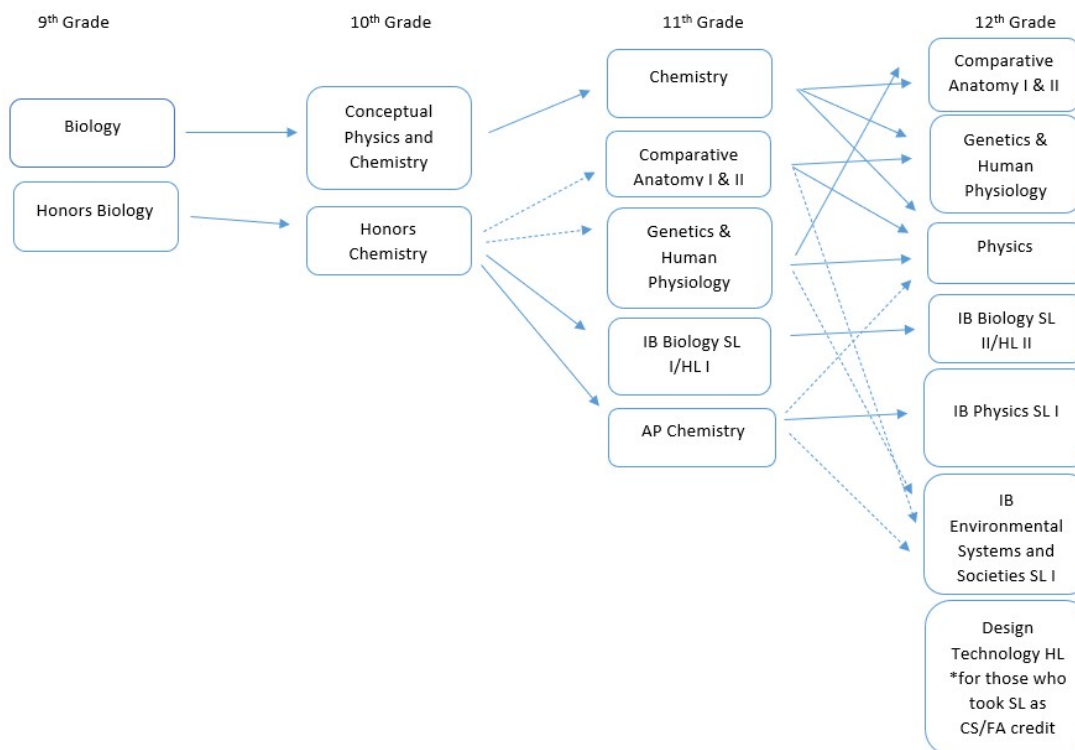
9th Grade

10th Grade

11th Grade

12th Grade

Biology

Honors Biology

Conceptual Physics and Chemistry

Honors Chemistry

Chemistry

Comparative Anatomy I & II

Genetics & Human Physiology

IB Biology SL I/HL I

AP Chemistry

Comparative Anatomy I & II

Genetics & Human Physiology

Physics

IB Biology SL II/HL II

IB Physics SL I

IB Environmental Systems and Societies SL I

Design Technology HL *for those who took SL as CS/FA credit